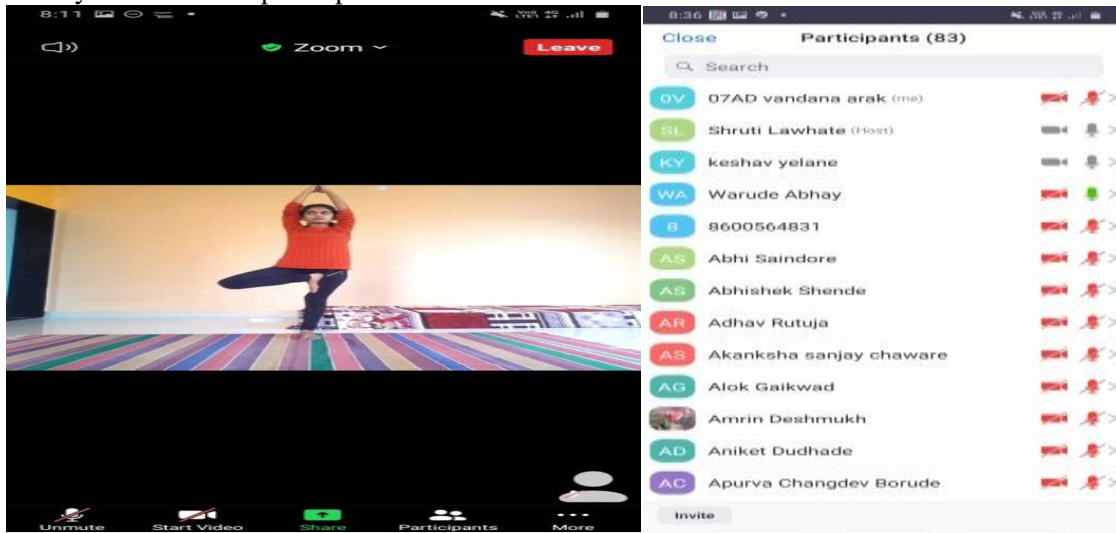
8:11

Zoom

Leave

Unmute

Start Video

Share

Participants

More

8:36

Close

Participants (83)

Search

0V 07AD vandana arak (me)

SL Shruti Lawhate (Host)

KY keshav yelane

WA Warude Abhay

B 8600564831

AS Abhi Saindore

AS Abhishek Shende

AR Adhav Rutuja

AS Akanksha sanjay chaware

AG Alok Gaikwad

Amrin Deshmukh

AD Aniket Dudhade

AC Apurva Changdev Borude

Invite